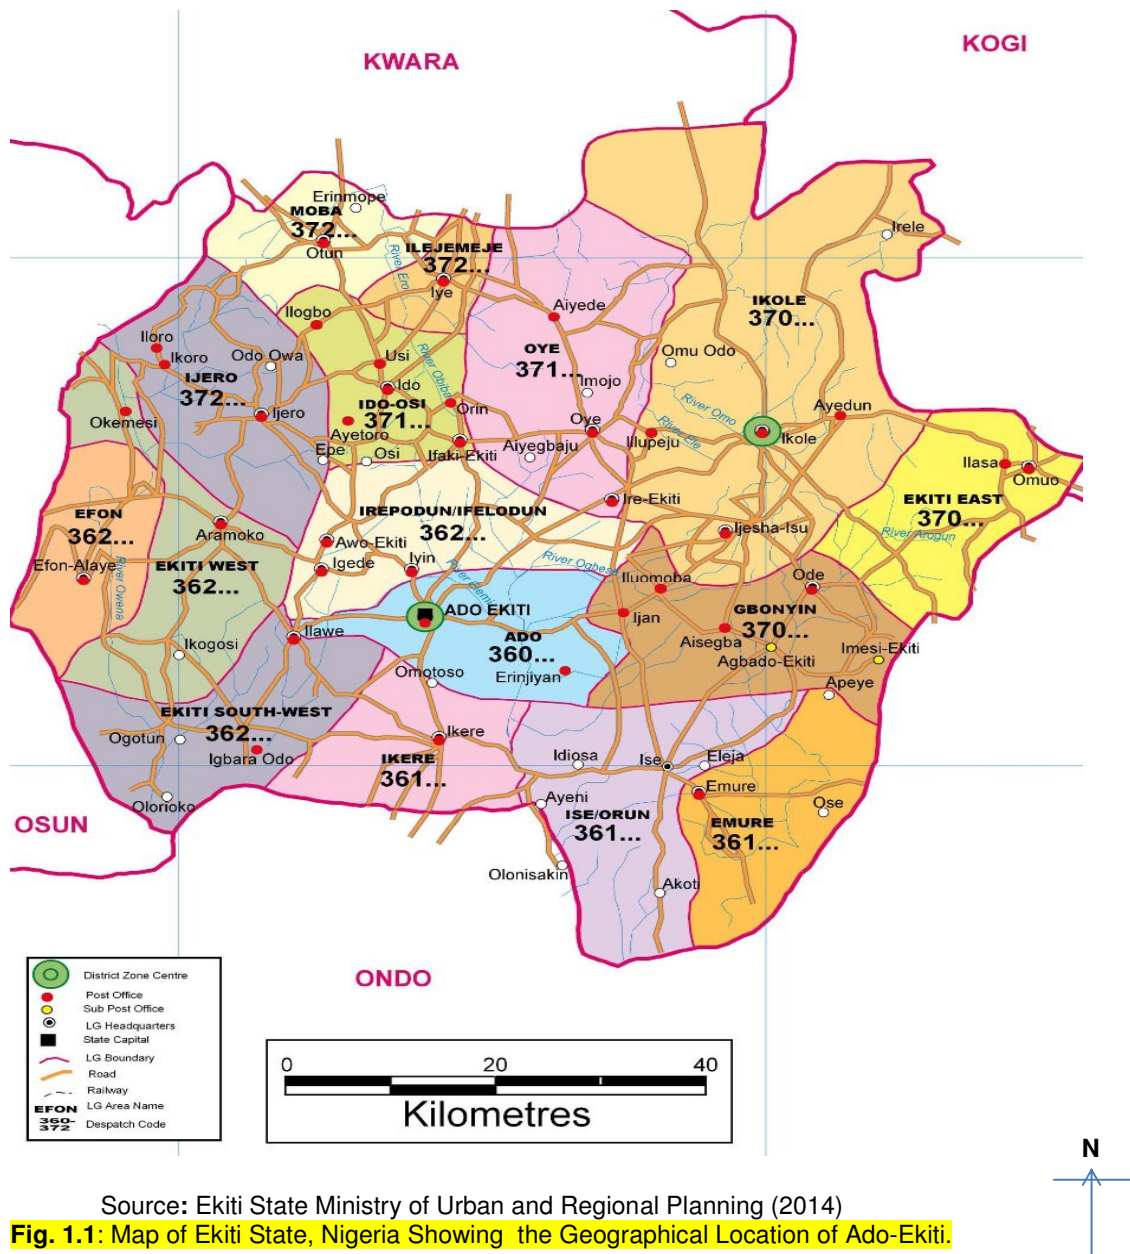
KWARA

KOGI

Erinmope
MOBA
372...
Otun
ILEJEMEJE
372...
Iye
River Ero
Irele
IKOLE
370...
Aiyede
Ilogbo
Iloro
Ikoro
Odo Owa
IJERO
372...
Usi
Ido
OYE
371...
Omu Odo
Imojo
River Omo
Ayedun
Okemesi
Ijero
IDO-OSI
371...
Orin
River Obiba
Oye
Ikole
Ayetoro
Epe
Osi
Ifaki-Ekiti
Aiyegbaju
Ilupeju
River Ele
Ilasa
Omuo
EFON
362...
Aramoko
IREPODUN/IFELODUN
362...
Ire-Ekiti
EKITI EAST
370...
Ijesha-Isu
River Arogun
Awo-Ekiti
Efon-Alaye
EKITI WEST
362...
River Owena
Igede
Iyin
River Oghese
Iluomoba
Ode
River Elemi
ADO EKITI
Ijan
GBONYIN
370...
Ilawe
ADO
360...
Aisegba
Imesi-Ekiti
Ikogosi
Agbado-Ekiti
Omotoso
Erinjiyan
Apeye
EKITI SOUTH-WEST
Ogotun
362...
Ikere
Igbara Odo
IKERE
361...
Idiosa
Ise
Eleja
Emure
Ayeni
Ose
Olorioko
ISE/ORUN
361...
EMURE
361...
OSUN
Olonisakin
Akoti
ONDO

District Zone Centre
Post Office
Sub Post Office
LG Headquarters
State Capital
LG Boundary
Road
Railway
EFON LG Area Name
360-372 Despatch Code

0 20 40
Kilometres

N

Source: Ekiti State Ministry of Urban and Regional Planning (2014)
Fig. 1.1: Map of Ekiti State, Nigeria Showing the Geographical Location of Ado-Ekiti.